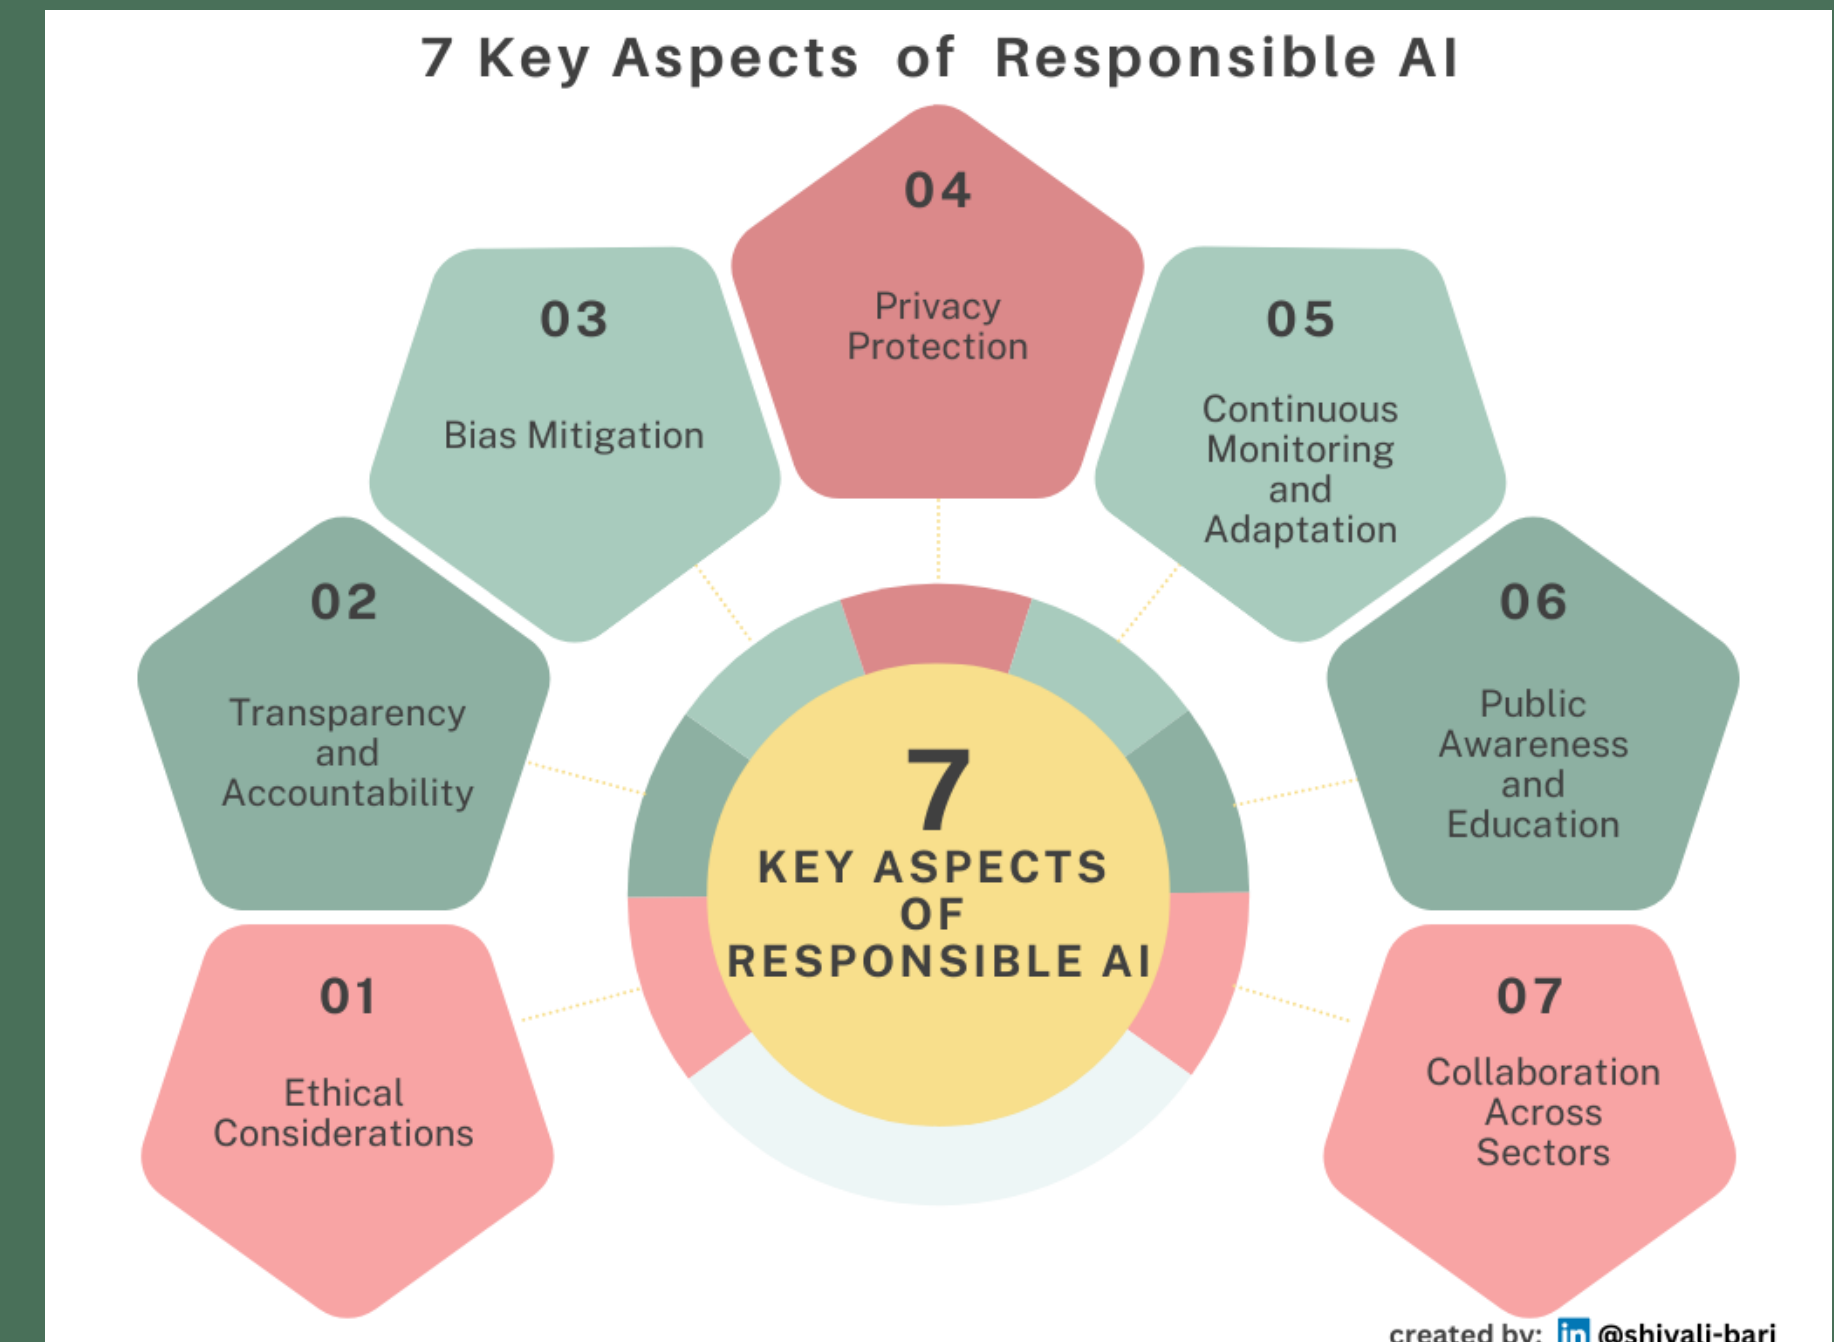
7 Key Aspects of Responsible AI

04
Privacy Protection

03
Bias Mitigation

05
Continuous Monitoring and Adaptation

02
Transparency and Accountability

7
KEY ASPECTS OF RESPONSIBLE AI

06
Public Awareness and Education

01
Ethical Considerations

07
Collaboration Across Sectors

created by: in @shivali-bari